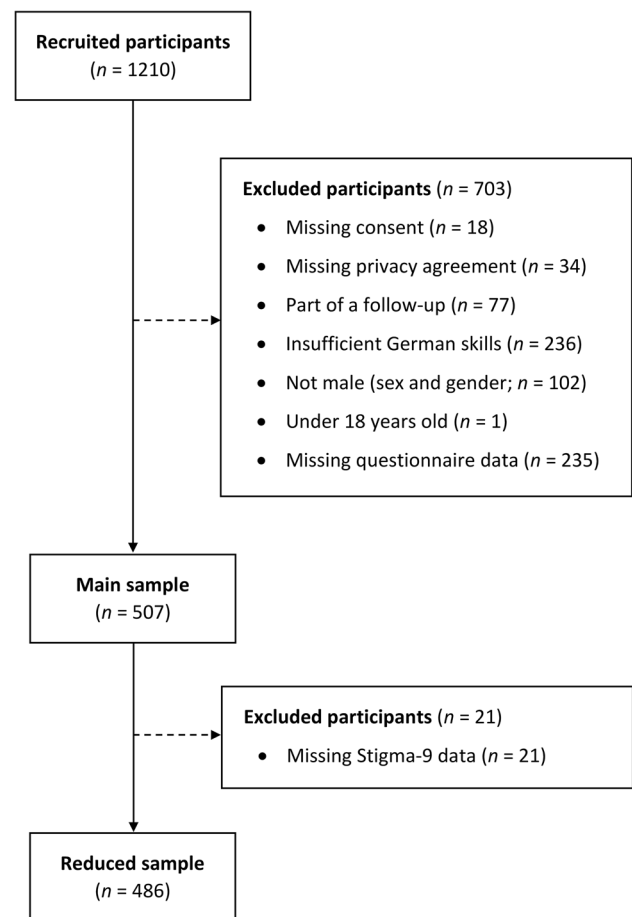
**Recruited participants**
($n$ = 1210)

**Excluded participants** ($n$ = 703)
- Missing consent ($n$ = 18)
- Missing privacy agreement ($n$ = 34)
- Part of a follow-up ($n$ = 77)
- Insufficient German skills ($n$ = 236)
- Not male (sex and gender; $n$ = 102)
- Under 18 years old ($n$ = 1)
- Missing questionnaire data ($n$ = 235)

**Main sample**
($n$ = 507)

**Excluded participants** ($n$ = 21)
- Missing Stigma-9 data ($n$ = 21)

**Reduced sample**
($n$ = 486)